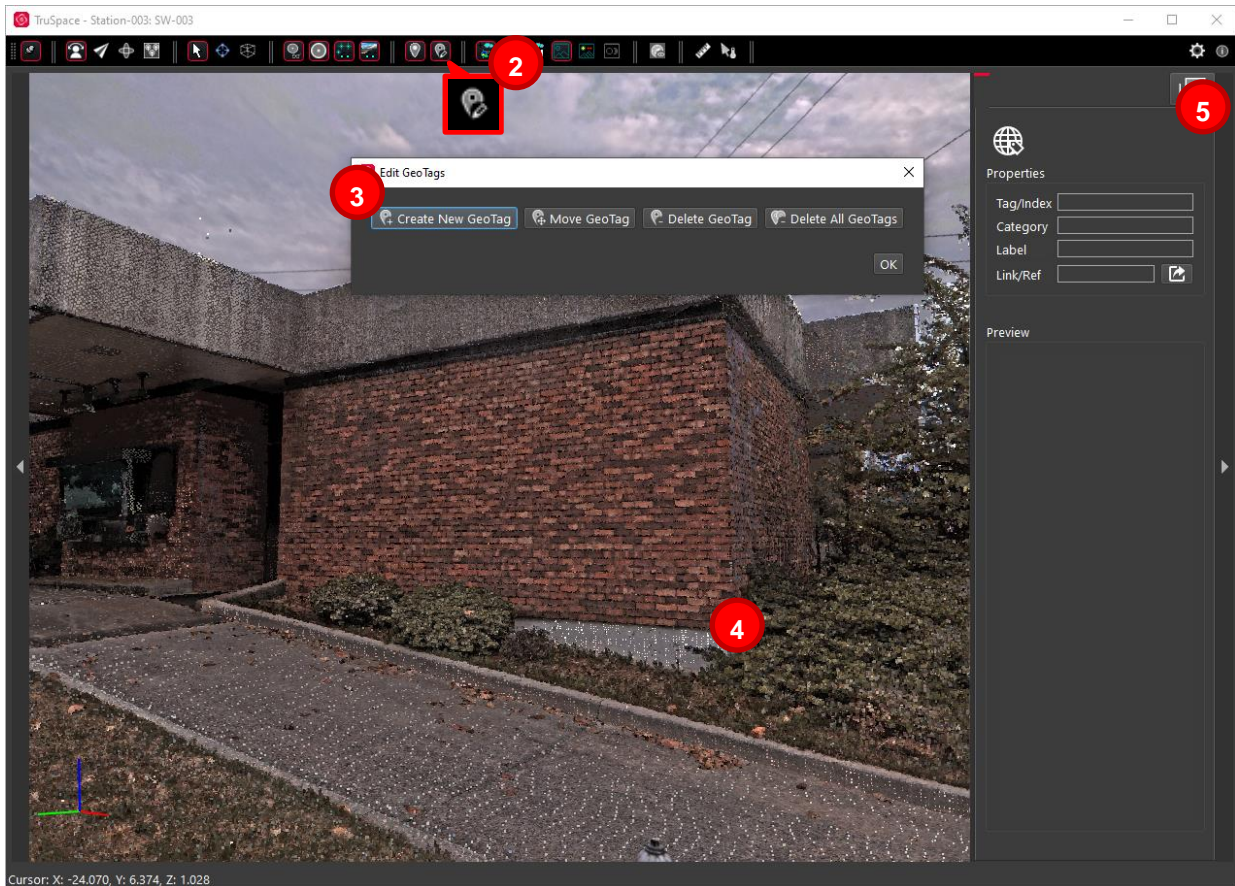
TruSpace - Station-003: SW-003

2

Edit GeoTags

3

Create New GeoTag

Move GeoTag

Delete GeoTag

Delete All GeoTags

OK

4

5

Properties

Tag/Index

Category

Label

Link/Ref

Preview

Cursor: X: -24.070, Y: 6.374, Z: 1.028